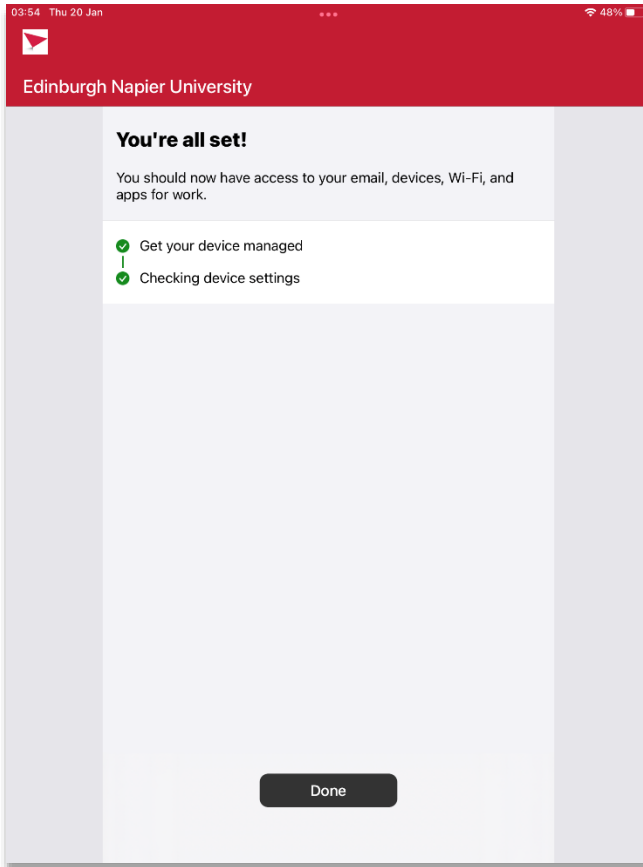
03:54 Thu 20 Jan

48%

Edinburgh Napier University

You're all set!

You should now have access to your email, devices, Wi-Fi, and apps for work.

Get your device managed

Checking device settings

Done